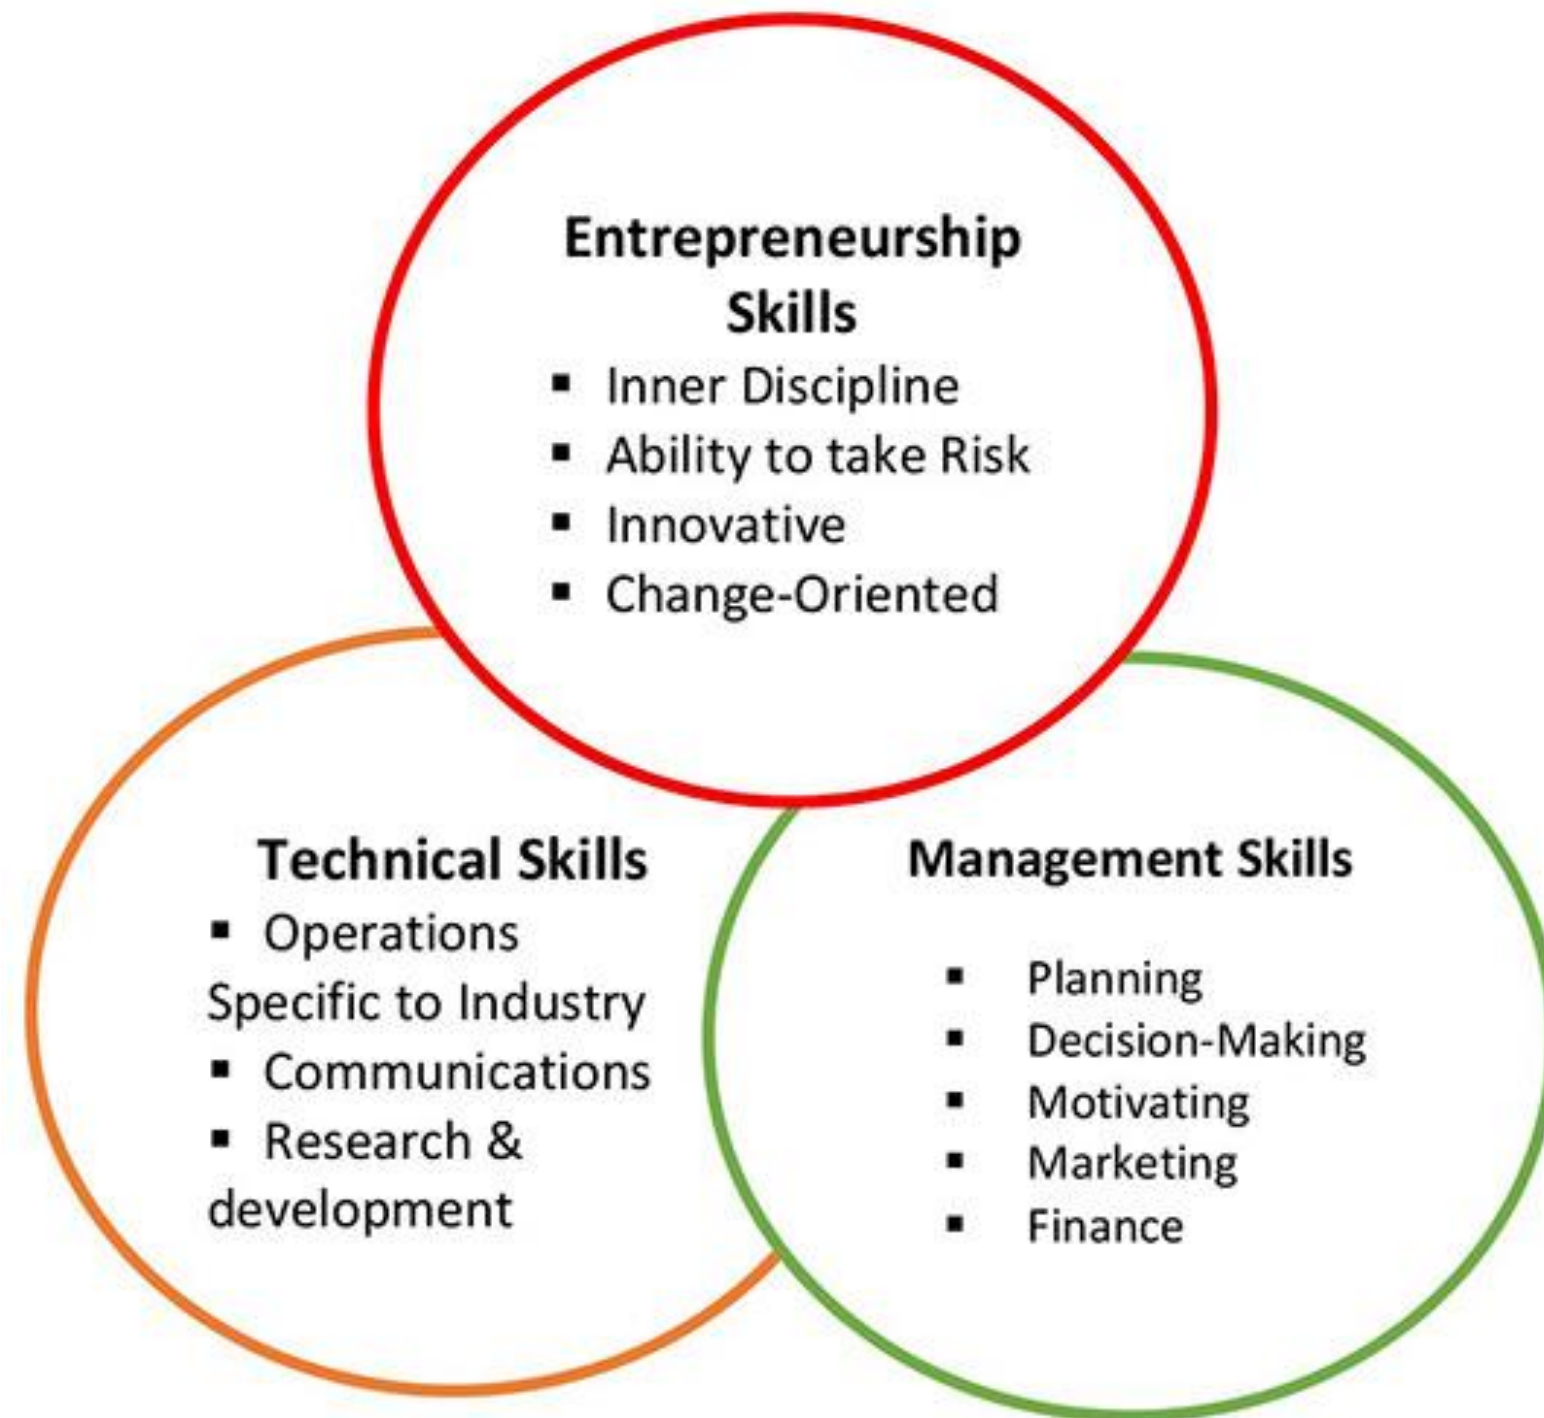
**Entrepreneurship Skills**

- Inner Discipline
- Ability to take Risk
- Innovative
- Change-Oriented

**Technical Skills**

- Operations Specific to Industry
- Communications
- Research & development

**Management Skills**

- Planning
- Decision-Making
- Motivating
- Marketing
- Finance